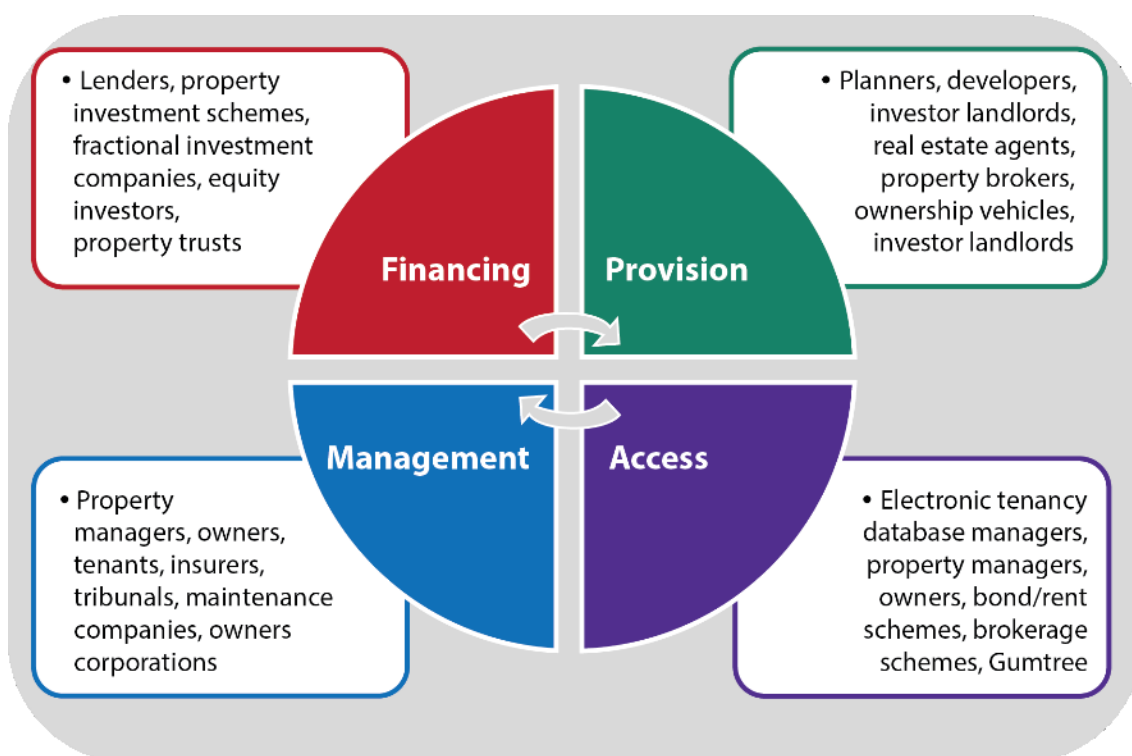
• Lenders, property investment schemes, fractional investment companies, equity investors, property trusts

• Planners, developers, investor landlords, real estate agents, property brokers, ownership vehicles, investor landlords

Financing

Provision

Management

Access

• Property managers, owners, tenants, insurers, tribunals, maintenance companies, owners corporations

• Electronic tenancy database managers, property managers, owners, bond/rent schemes, brokerage schemes, Gumtree